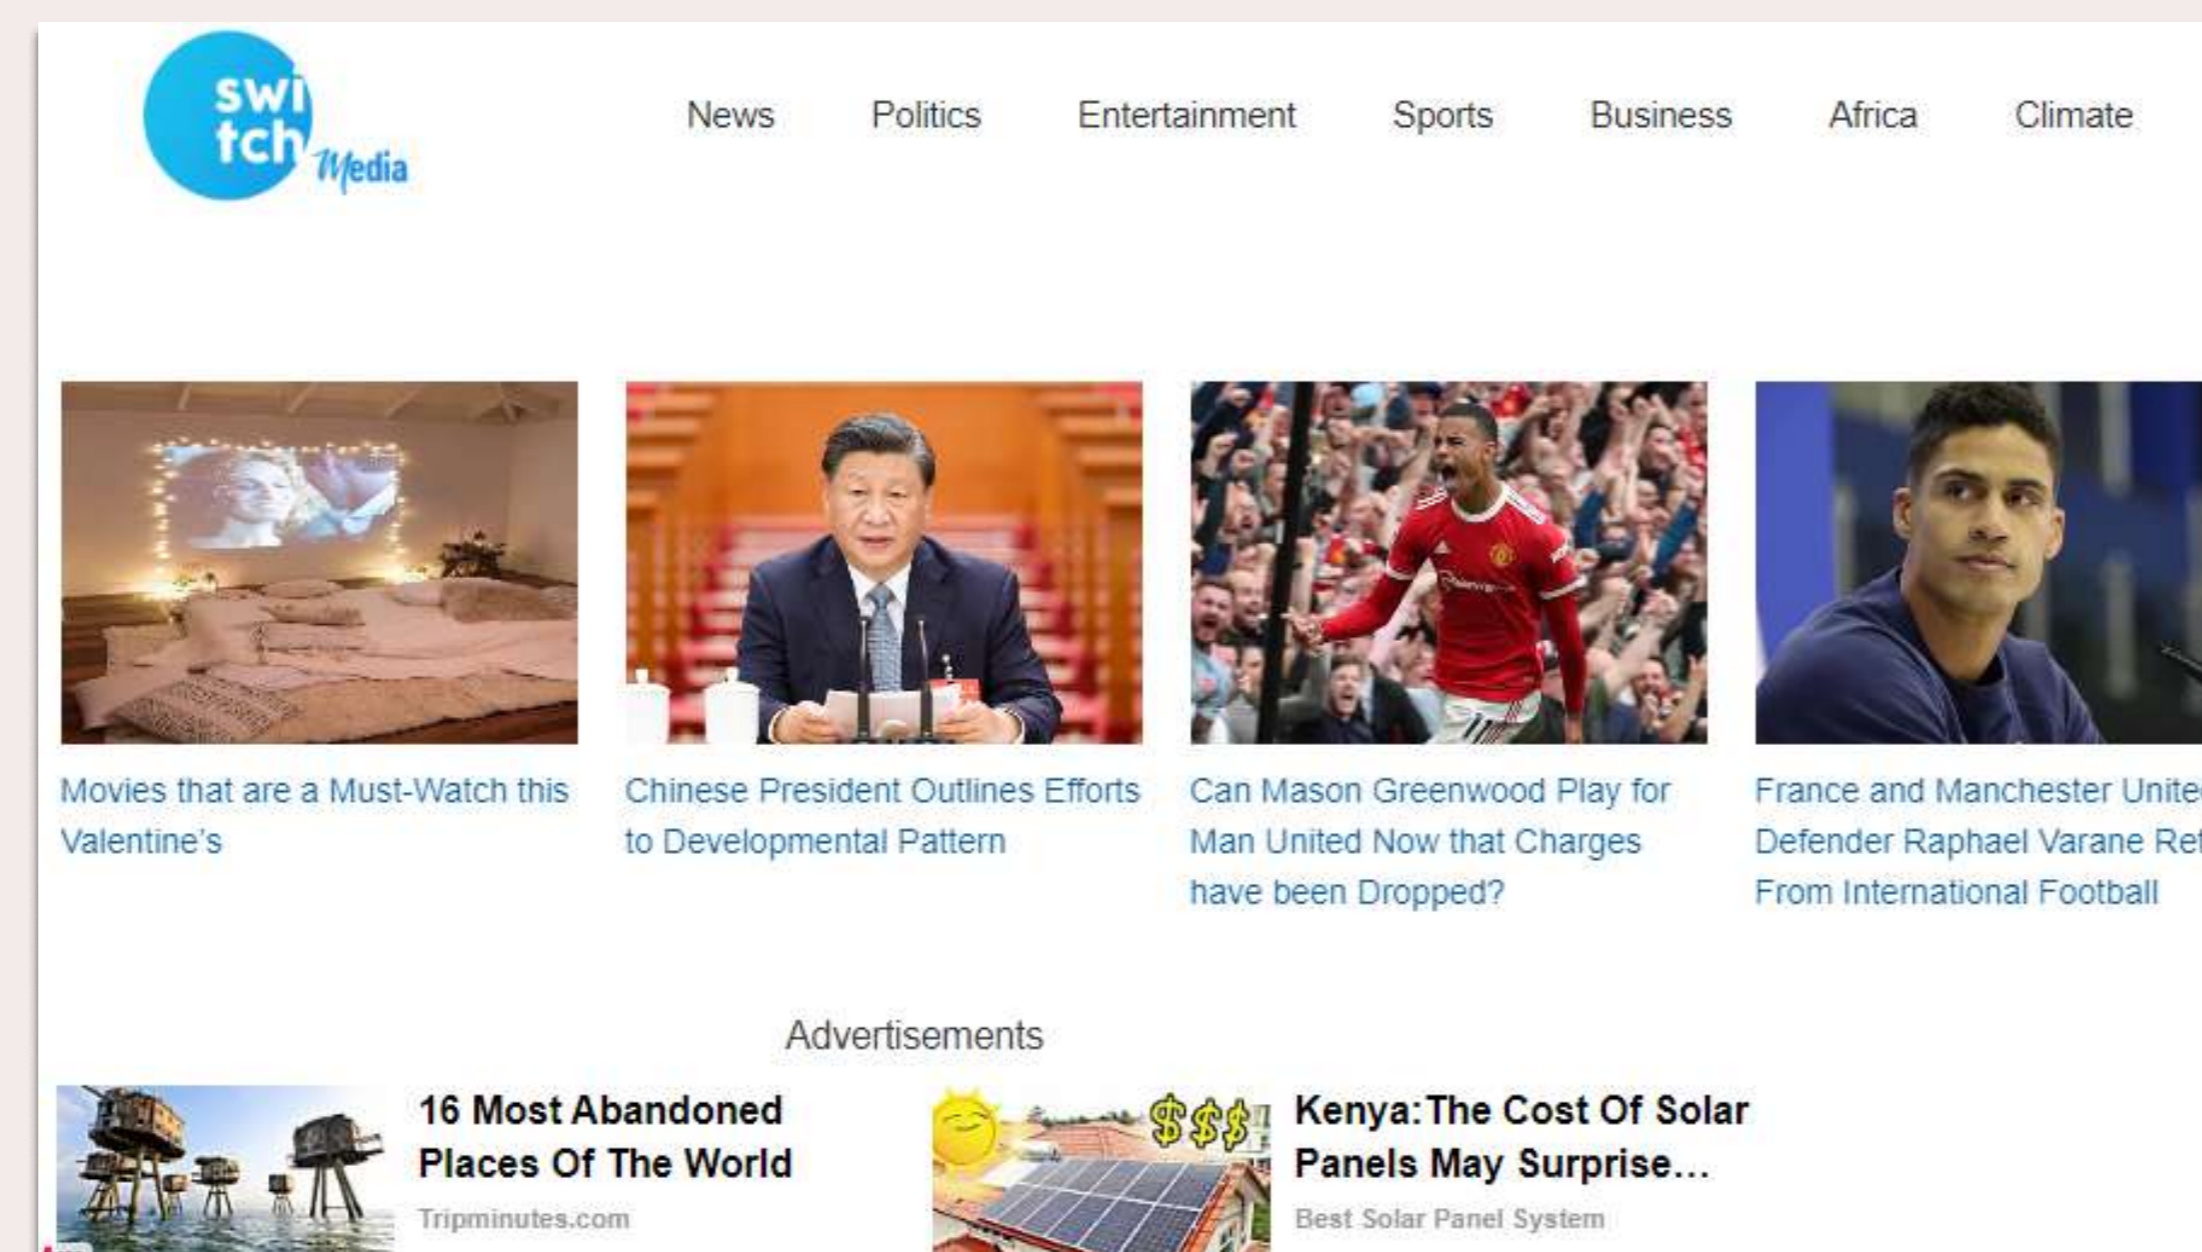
switch Media

News Politics Entertainment Sports Business Africa Climate

Movies that are a Must-Watch this Valentine's

Chinese President Outlines Efforts to Developmental Pattern

Can Mason Greenwood Play for Man United Now that Charges have been Dropped?

France and Manchester Unite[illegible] Defender Raphael Varane Re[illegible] From International Football

Advertisements

16 Most Abandoned Places Of The World
Tripminutes.com

$$$

Kenya: The Cost Of Solar Panels May Surprise...
Best Solar Panel System